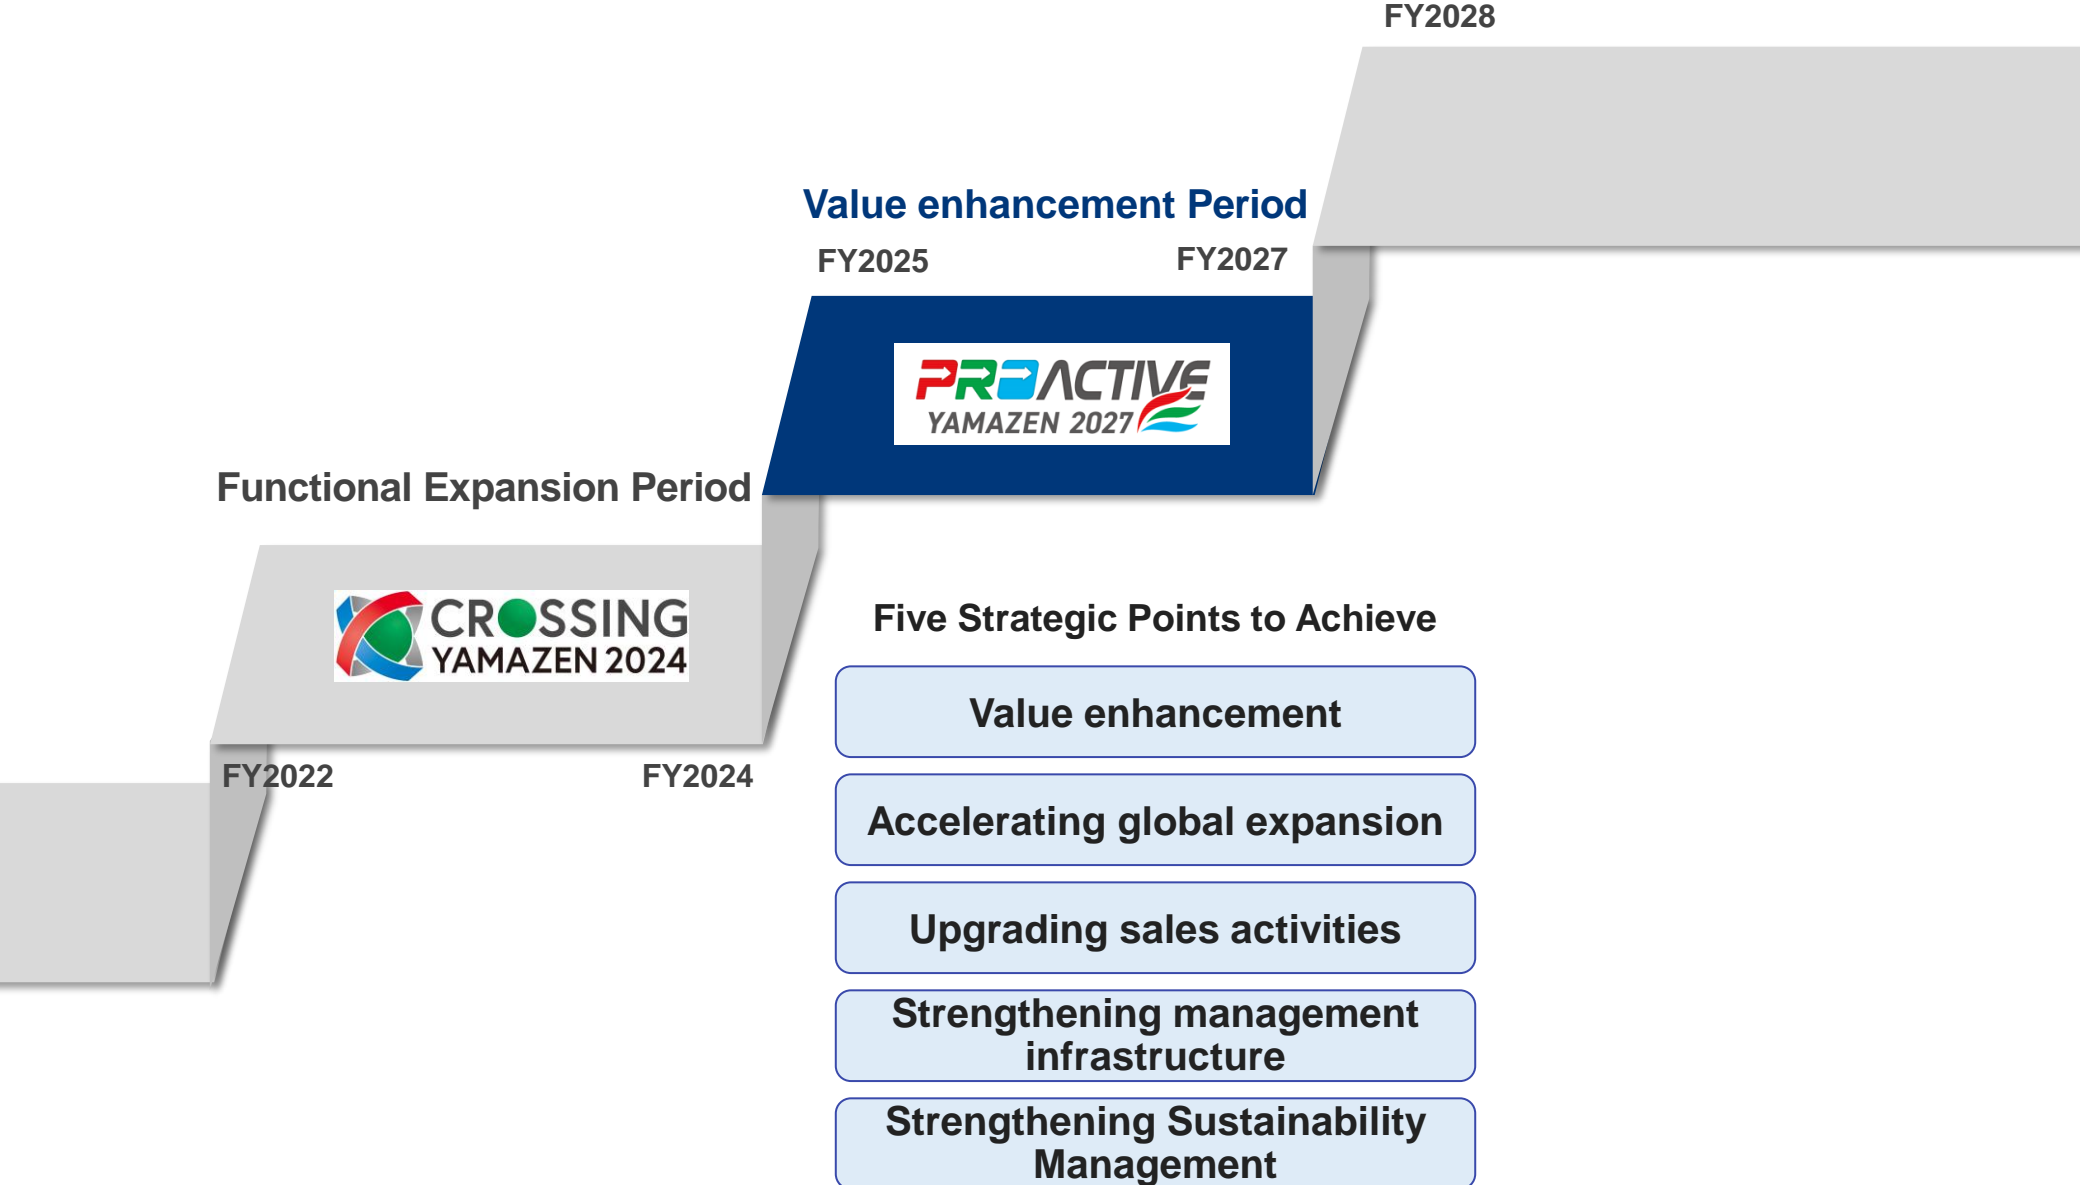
FY2028

Value enhancement Period

FY2025

FY2027

PROACTIVE
YAMAZEN 2027

Functional Expansion Period

CROSSING
YAMAZEN 2024

FY2022

FY2024

Five Strategic Points to Achieve

Value enhancement

Accelerating global expansion

Upgrading sales activities

Strengthening management infrastructure

Strengthening Sustainability Management